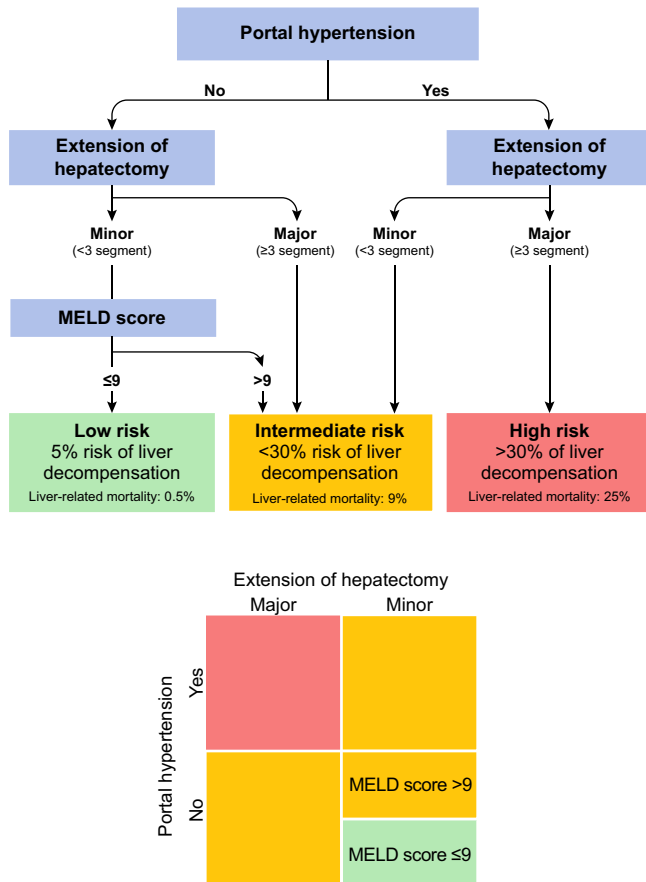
Portal hypertension

No

Yes

Extension of hepatectomy

Extension of hepatectomy

Minor
(<3 segment)

Major
(≥3 segment)

Minor
(<3 segment)

Major
(≥3 segment)

MELD score

≤9

>9

Low risk
5% risk of liver decompensation
Liver-related mortality: 0.5%

Intermediate risk
<30% risk of liver decompensation
Liver-related mortality: 9%

High risk
>30% of liver decompensation
Liver-related mortality: 25%

Extension of hepatectomy

Major

Minor

Portal hypertension

Yes

No

MELD score >9

MELD score ≤9